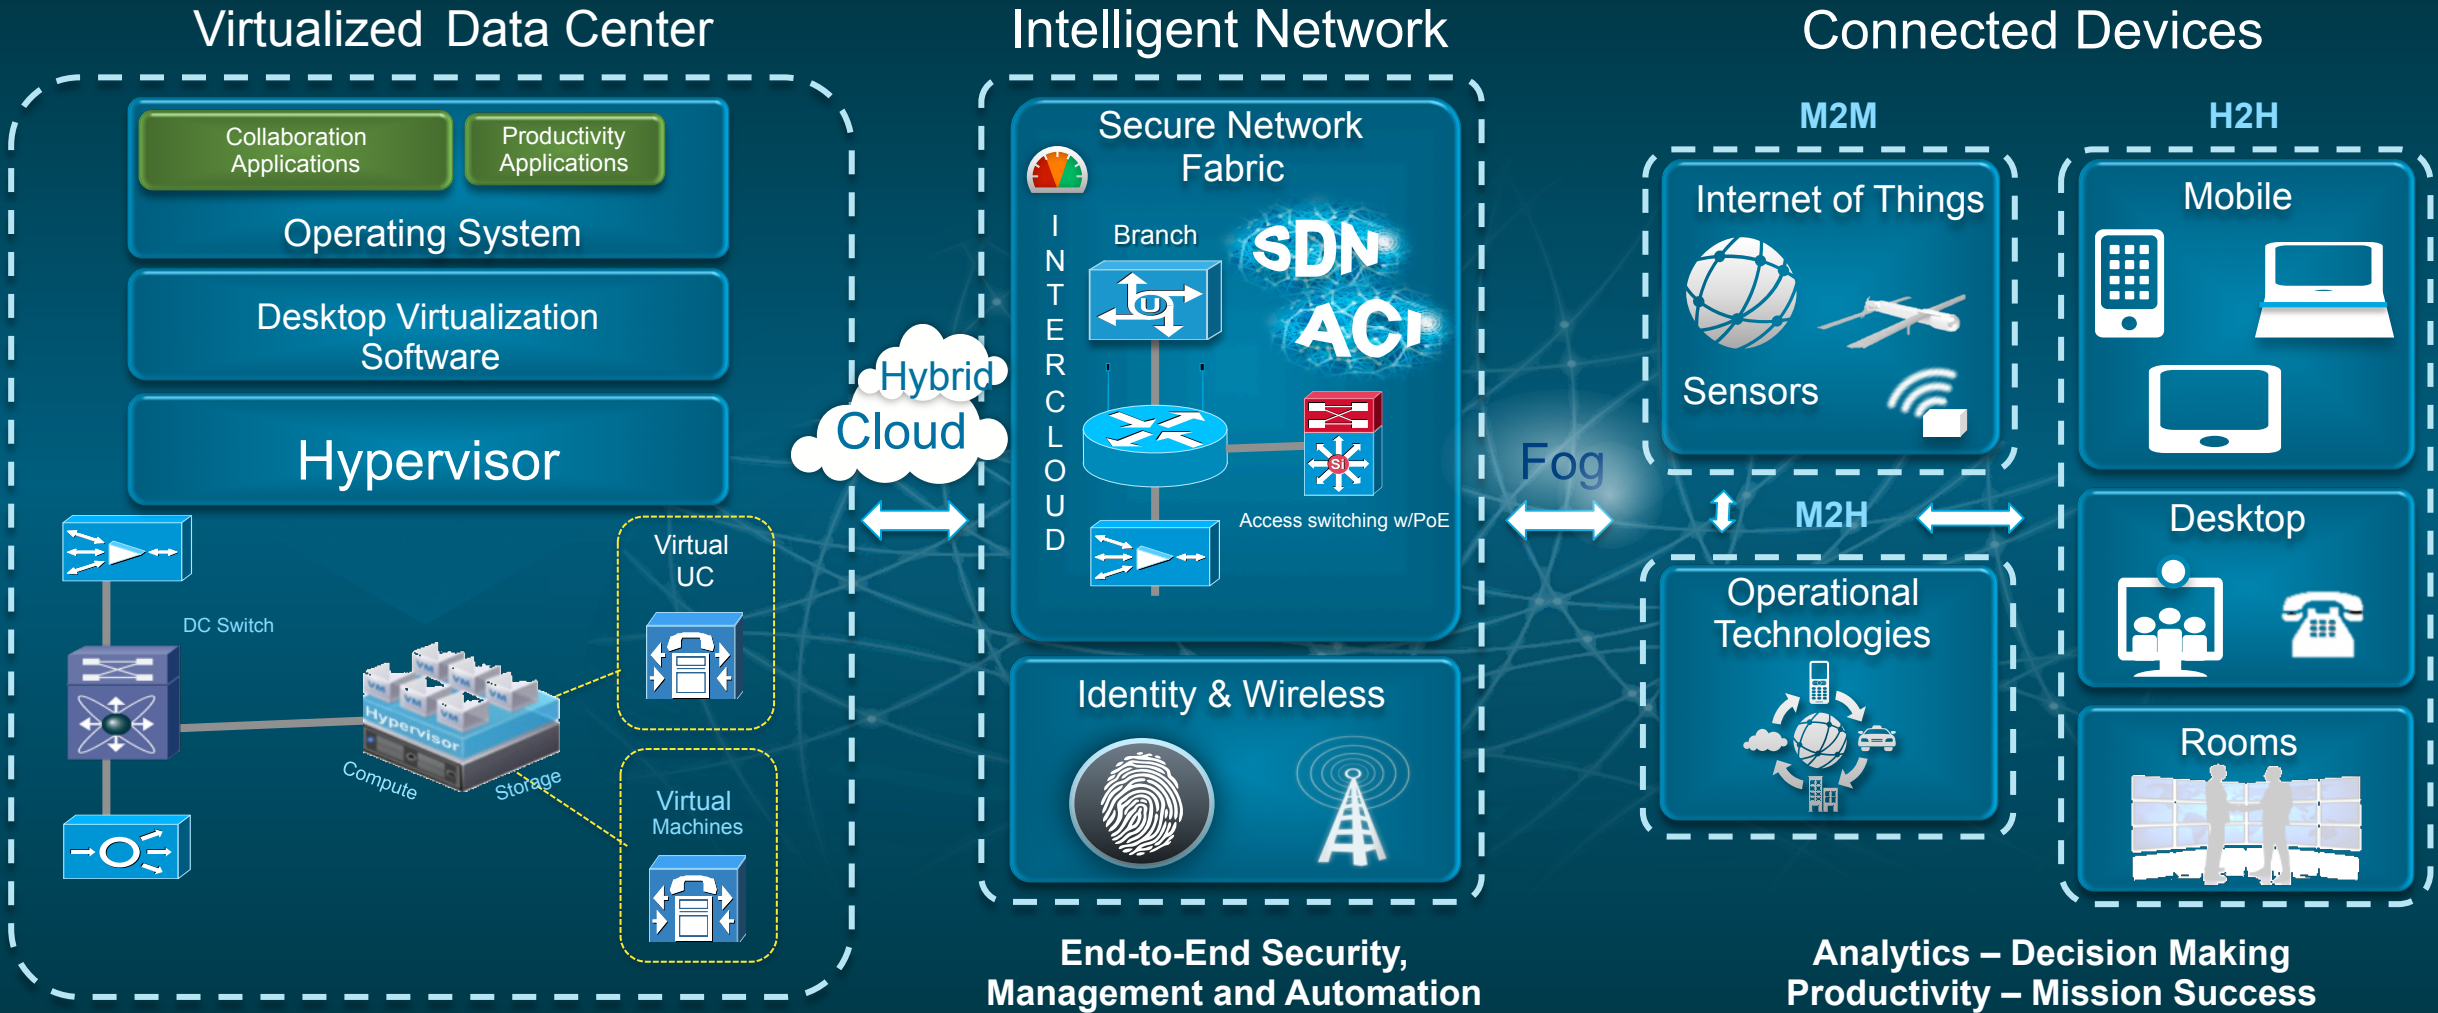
Virtualized Data Center

Collaboration Applications

Productivity Applications

Operating System

Desktop Virtualization Software

Hypervisor

DC Switch

VM VM VM VM VM VM

Hypervisor

Compute

Storage

Virtual UC

Virtual Machines

Hybrid Cloud

Intelligent Network

Secure Network Fabric

INTERCLOUD

Branch

SDN

ACI

Access switching w/PoE

Identity & Wireless

End-to-End Security, Management and Automation

Fog

Connected Devices

M2M

Internet of Things

Sensors

M2H

Operational Technologies

H2H

Mobile

Desktop

Rooms

Analytics – Decision Making Productivity – Mission Success